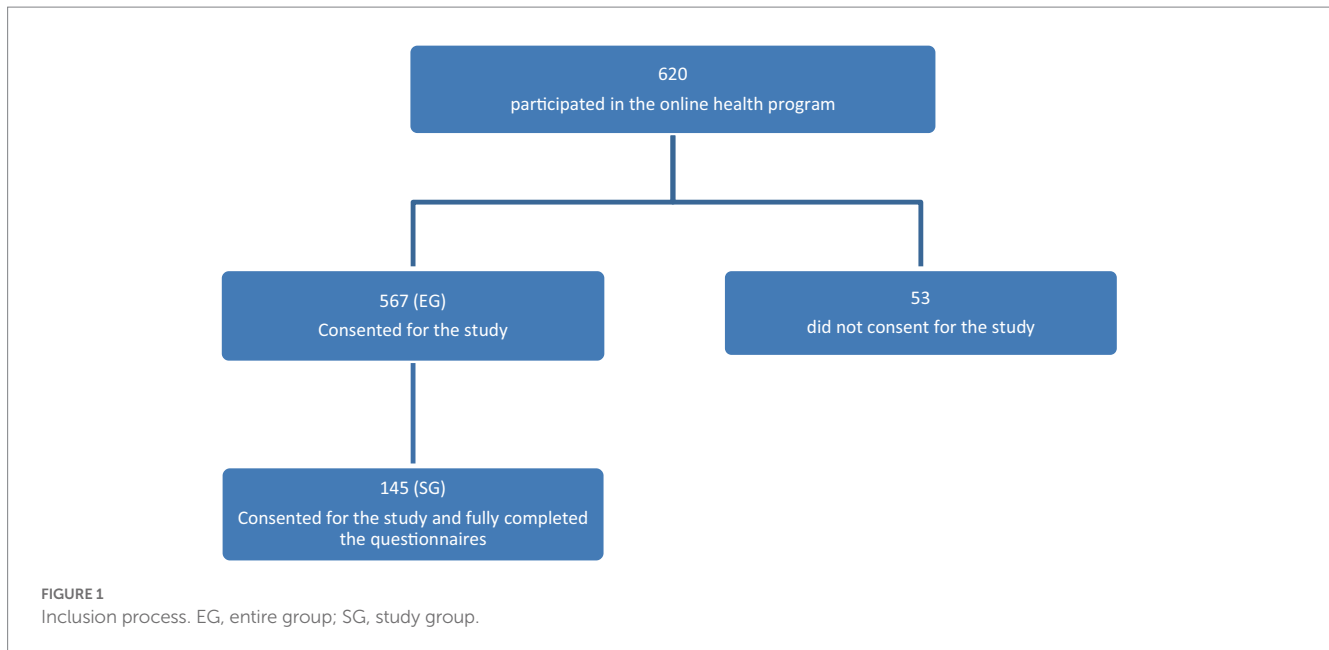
620
participated in the online health program

567 (EG)
Consented for the study

53
did not consent for the study

145 (SG)
Consented for the study and fully completed the questionnaires

FIGURE 1
Inclusion process. EG, entire group; SG, study group.